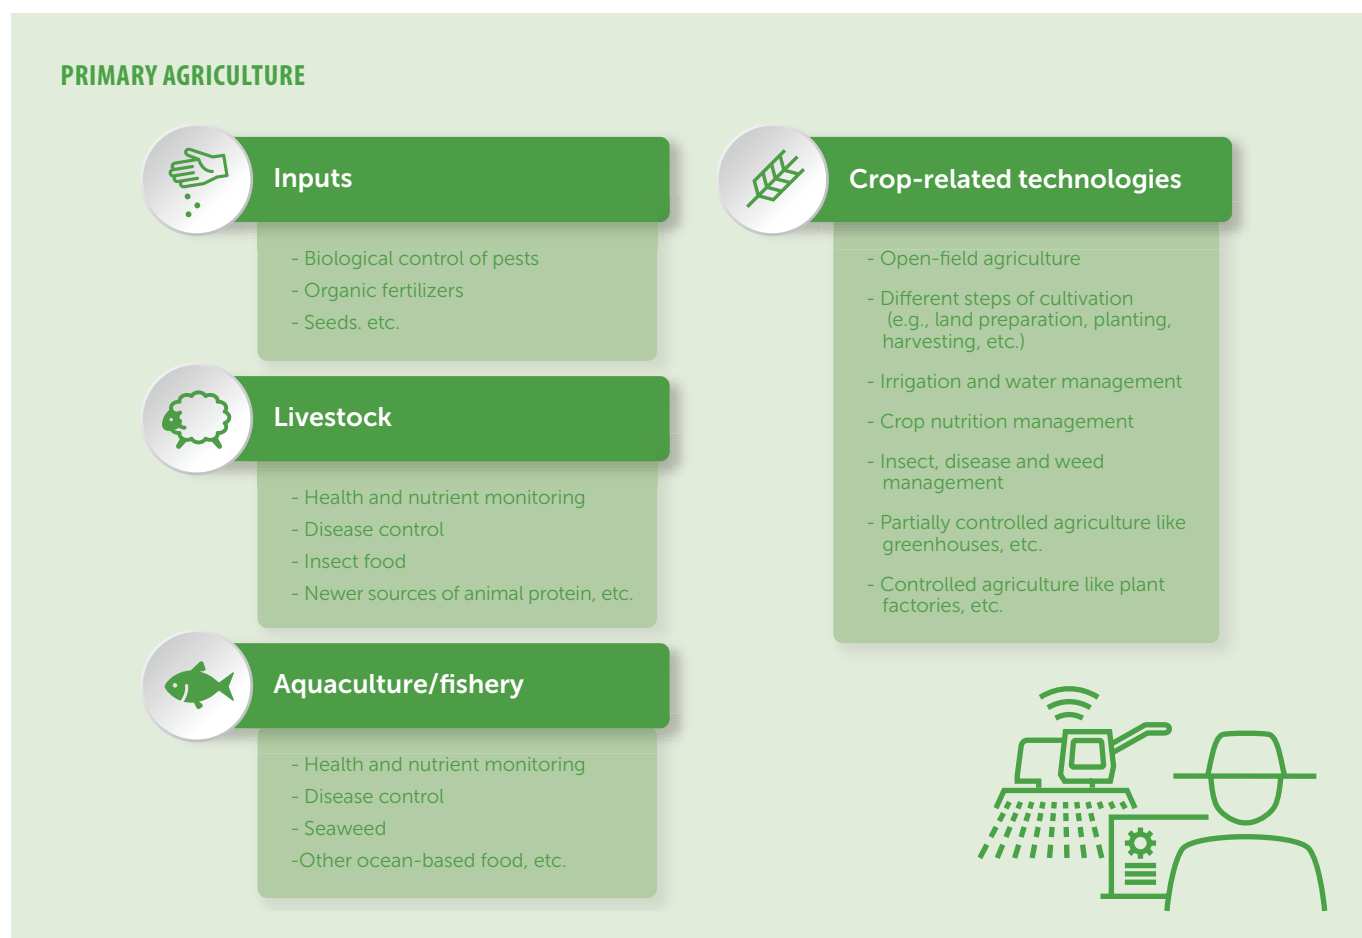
PRIMARY AGRICULTURE

Inputs

- Biological control of pests
- Organic fertilizers
- Seeds. etc.

Livestock

- Health and nutrient monitoring
- Disease control
- Insect food
- Newer sources of animal protein, etc.

Aquaculture/fishery

- Health and nutrient monitoring
- Disease control
- Seaweed
-Other ocean-based food, etc.

Crop-related technologies

- Open-field agriculture
- Different steps of cultivation (e.g., land preparation, planting, harvesting, etc.)
- Irrigation and water management
- Crop nutrition management
- Insect, disease and weed management
- Partially controlled agriculture like greenhouses, etc.
- Controlled agriculture like plant factories, etc.